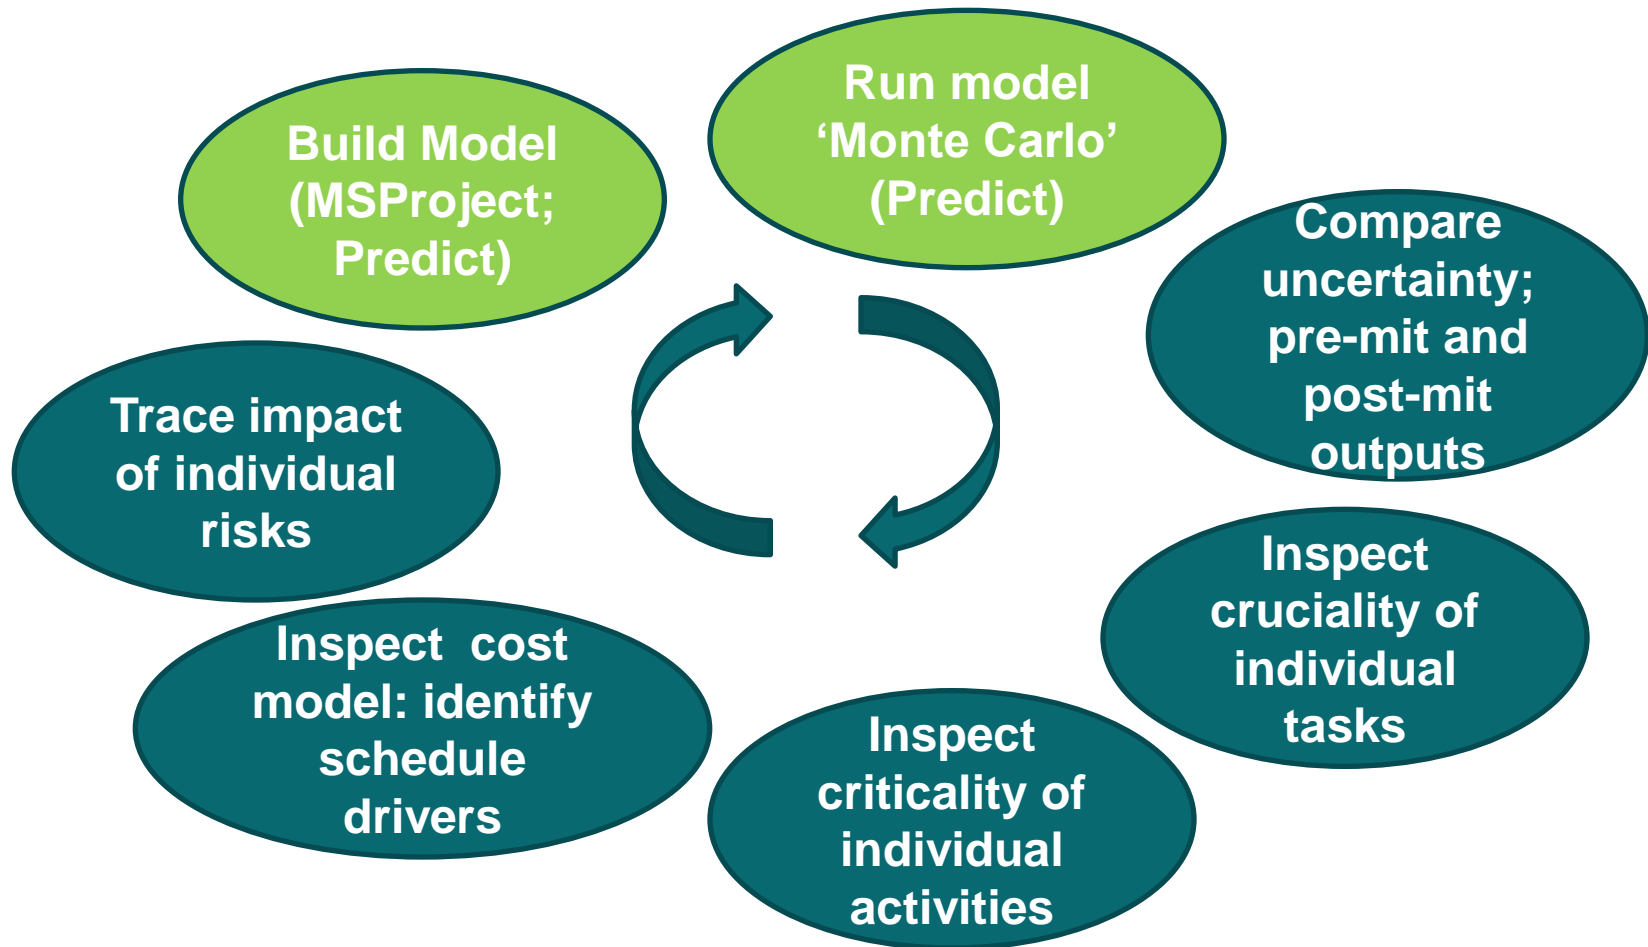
Build Model (MSProject; Predict)

Run model ‘Monte Carlo’ (Predict)

Compare uncertainty; pre-mit and post-mit outputs

Inspect cruciality of individual tasks

Inspect criticality of individual activities

Inspect  cost model: identify schedule drivers

Trace impact of individual risks